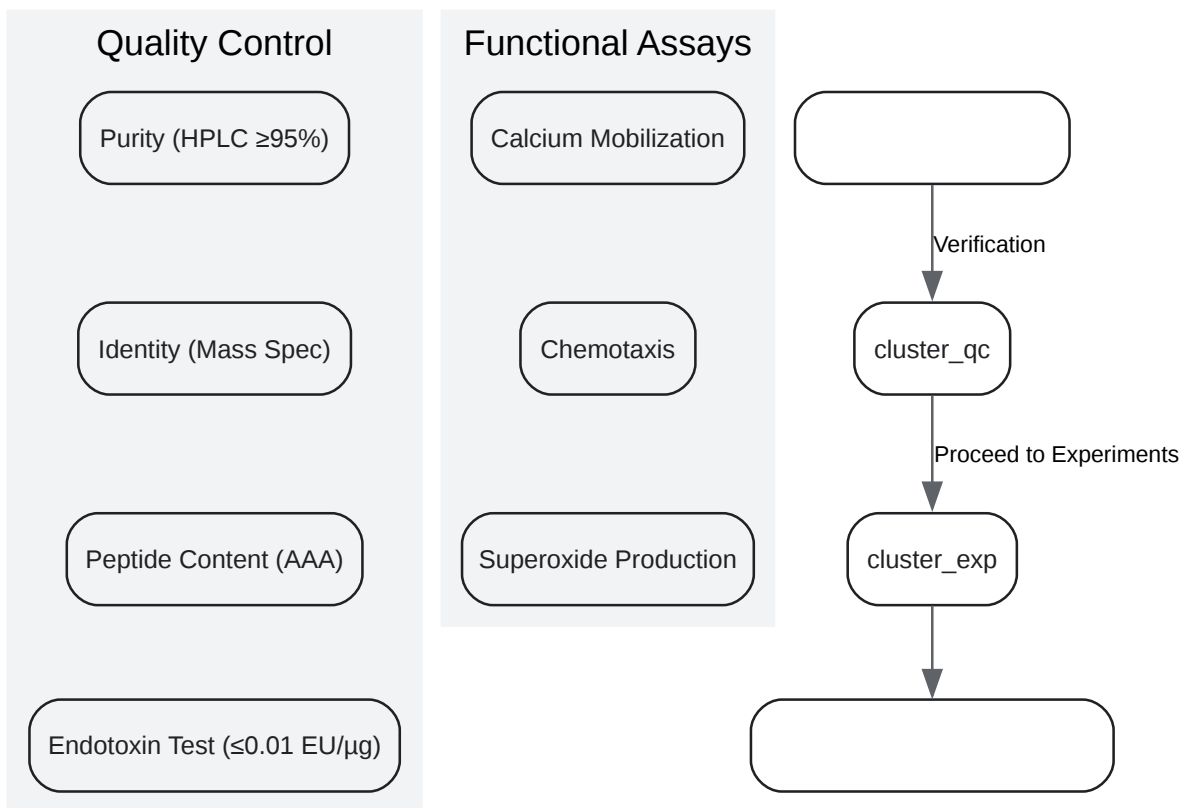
Quality Control

Purity (HPLC ≥95%)

Identity (Mass Spec)

Peptide Content (AAA)

Endotoxin Test (≤0.01 EU/μg)

Functional Assays

Calcium Mobilization

Chemotaxis

Superoxide Production

Verification

cluster_qc

Proceed to Experiments

cluster_exp